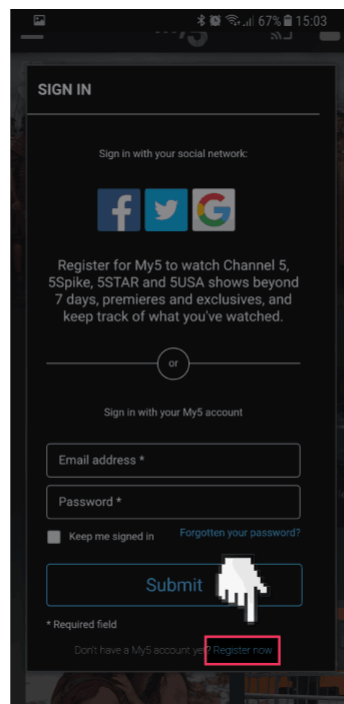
67% 15:03

SIGN IN

Sign in with your social network:

Register for My5 to watch Channel 5, 5Spike, 5STAR and 5USA shows beyond 7 days, premieres and exclusives, and keep track of what you've watched.

or

Sign in with your My5 account

Email address *

Password *

Keep me signed in

Forgotten your password?

Submit

* Required field

Don't have a My5 account yet? Register now